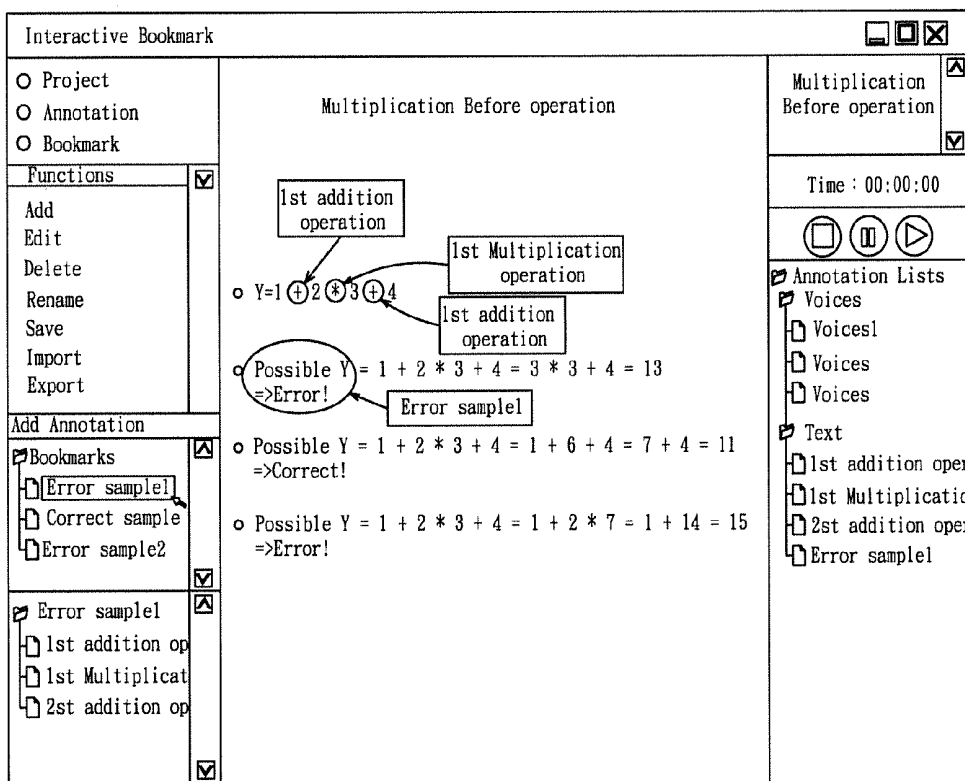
Interactive Bookmark

O Project
O Annotation
O Bookmark

Functions
Add
Edit
Delete
Rename
Save
Import
Export

Add Annotation
Bookmarks
Error sample1
Correct sample
Error sample2

Error sample1
1st addition op
1st Multiplicat
2st addition op

Multiplication Before operation

1st addition operation
1st Multiplication operation
1st addition operation

o Y=1 $\oplus$ 2 $\circledast$ 3 $\oplus$ 4

o Possible Y = 1 + 2 * 3 + 4 = 3 * 3 + 4 = 13 =>Error!
Error sample1

o Possible Y = 1 + 2 * 3 + 4 = 1 + 6 + 4 = 7 + 4 = 11 =>Correct!

o Possible Y = 1 + 2 * 3 + 4 = 1 + 2 * 7 = 1 + 14 = 15 =>Error!

Multiplication Before operation

Time : 00:00:00

Annotation Lists
Voices
Voices1
Voices
Voices
Text
1st addition ope
1st Multiplicati
2st addition ope
Error sample1